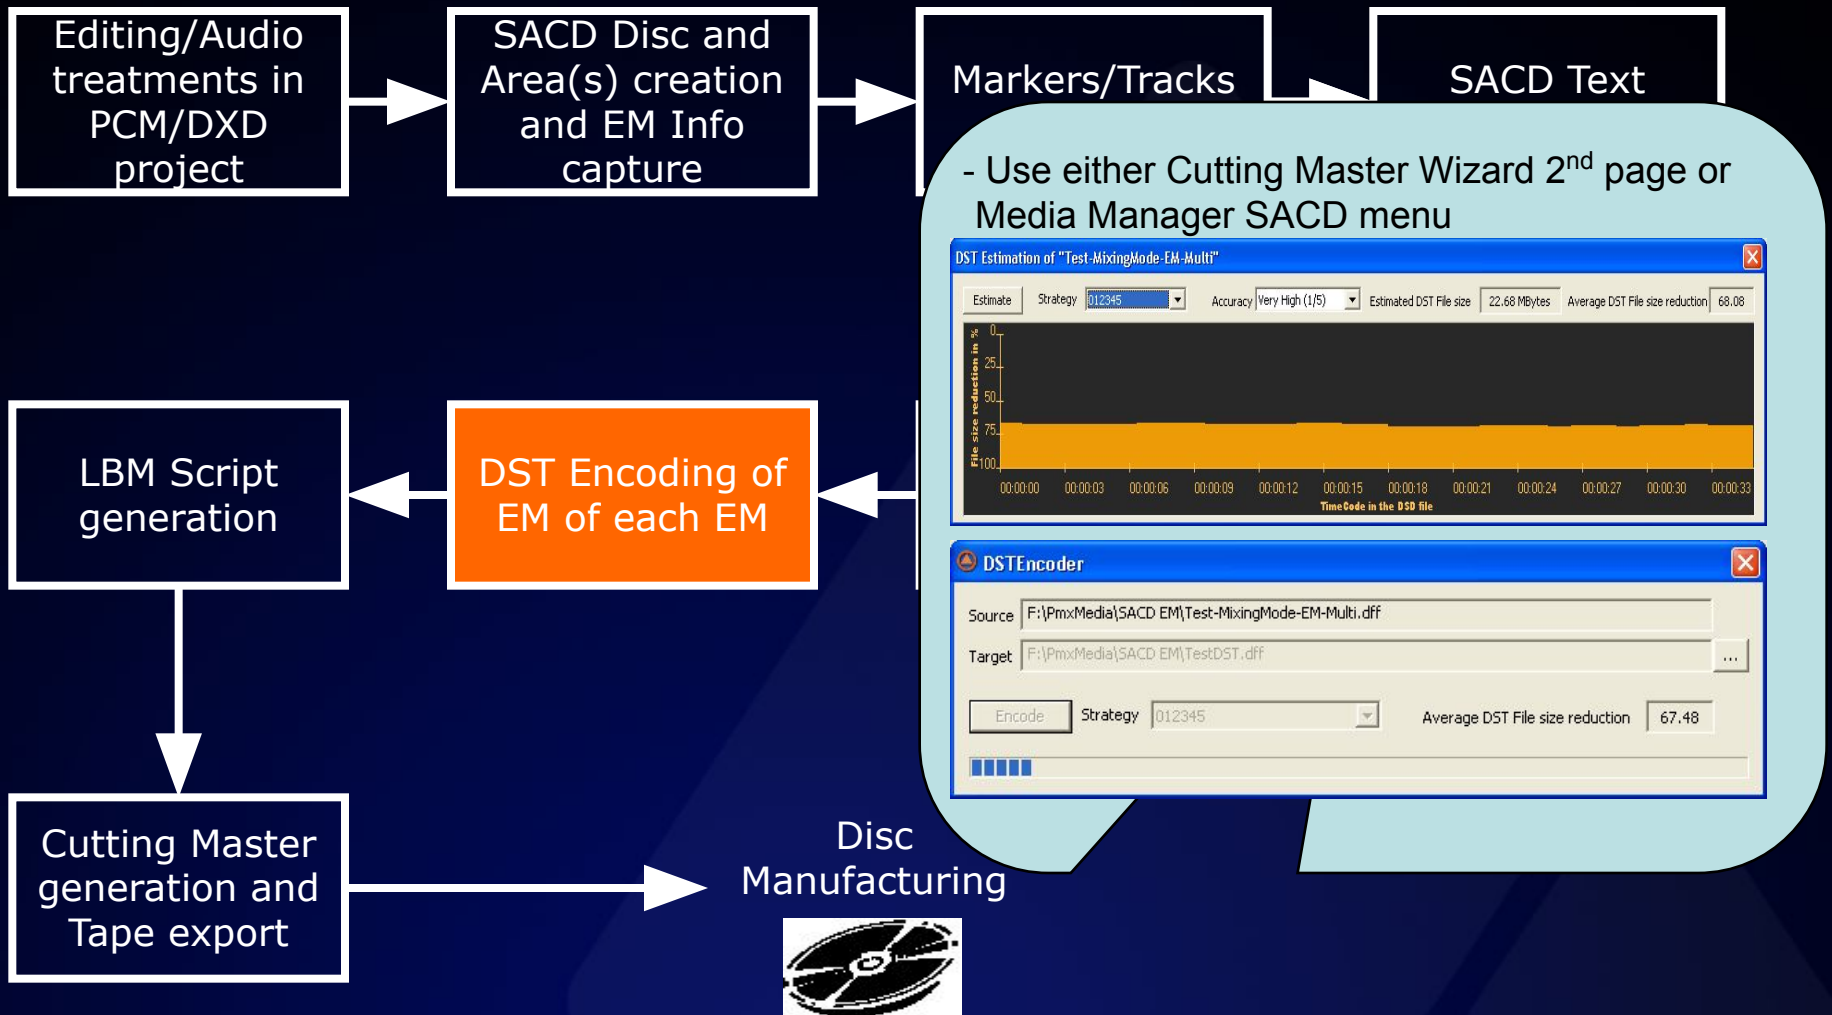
Editing/Audio treatments in PCM/DXD project

SACD Disc and Area(s) creation and EM Info capture

Markers/Tracks

SACD Text

- Use either Cutting Master Wizard 2$^{nd}$ page or Media Manager SACD menu

DST Estimation of "Test-MixingMode-EM-Multi"

Estimate Strategy 012345 Accuracy Very High (1/5) Estimated DST File size 22.68 MBytes Average DST File size reduction 68.08

File size reduction in %

0 25 50 75 100

00:00:00 00:00:03 00:00:06 00:00:09 00:00:12 00:00:15 00:00:18 00:00:21 00:00:24 00:00:27 00:00:30 00:00:33

TimeCode in the DSD file

DSTEncoder

Source F:\PmxMedia\SACD EM\Test-MixingMode-EM-Multi.dff

Target F:\PmxMedia\SACD EM\TestDST.dff ...

Encode Strategy 012345 Average DST File size reduction 67.48

LBM Script generation

DST Encoding of EM of each EM

Cutting Master generation and Tape export

Disc Manufacturing